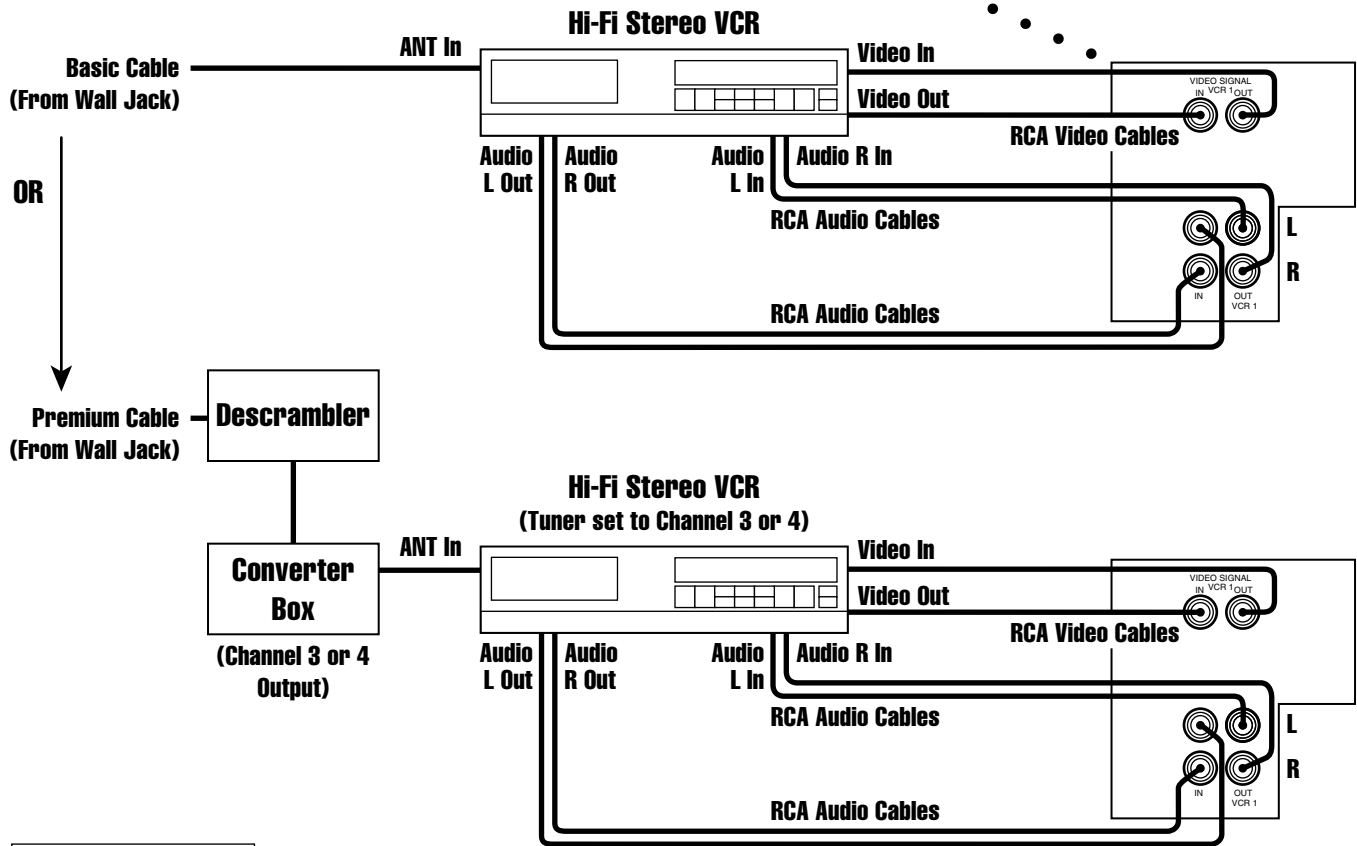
Hi-Fi Stereo VCR

ANT In

Basic Cable
(From Wall Jack)

Video In

Video Out

VIDEO SIGNAL
IN VCR 1 OUT

RCA Video Cables

Audio L Out

Audio R Out

Audio L In

Audio R In

OR

RCA Audio Cables

L

R

IN

OUT VCR 1

RCA Audio Cables

Premium Cable
(From Wall Jack)

Descrambler

Hi-Fi Stereo VCR
(Tuner set to Channel 3 or 4)

ANT In

Converter Box

(Channel 3 or 4 Output)

Video In

Video Out

VIDEO SIGNAL
IN VCR 1 OUT

RCA Video Cables

Audio L Out

Audio R Out

Audio L In

Audio R In

RCA Audio Cables

L

R

IN

OUT VCR 1

RCA Audio Cables